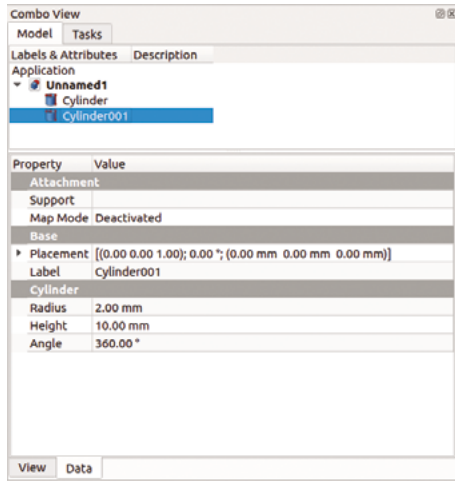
Combo View

Model | Tasks

Labels & Attributes | Description

Application
Unnamed1
Cylinder
Cylinder001

| Property | Value |
|---|---|
| Attachment | |
| Support | |
| Map Mode | Deactivated |
| Base | |
| Placement | [(0.00 0.00 1.00); 0.00 °; (0.00 mm 0.00 mm 0.00 mm)] |
| Label | Cylinder001 |
| Cylinder | |
| Radius | 2.00 mm |
| Height | 10.00 mm |
| Angle | 360.00 ° |

View | Data